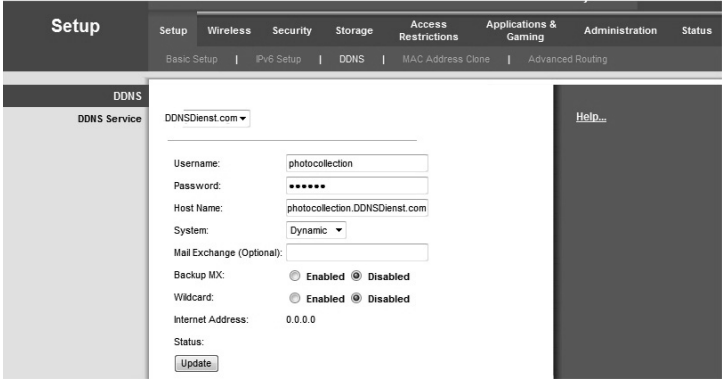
Setup

Setup | Wireless | Security | Storage | Access Restrictions | Applications & Gaming | Administration | Status

Basic Setup | IPv6 Setup | DDNS | MAC Address Clone | Advanced Routing

DDNS

DDNS Service

DDNSDienst.com

Help...

Username: photocollection

Password: ••••••

Host Name: photocollection.DDNSDienst.com

System: Dynamic

Mail Exchange (Optional):

Backup MX: Enabled Disabled

Wildcard: Enabled Disabled

Internet Address: 0.0.0.0

Status:

Update